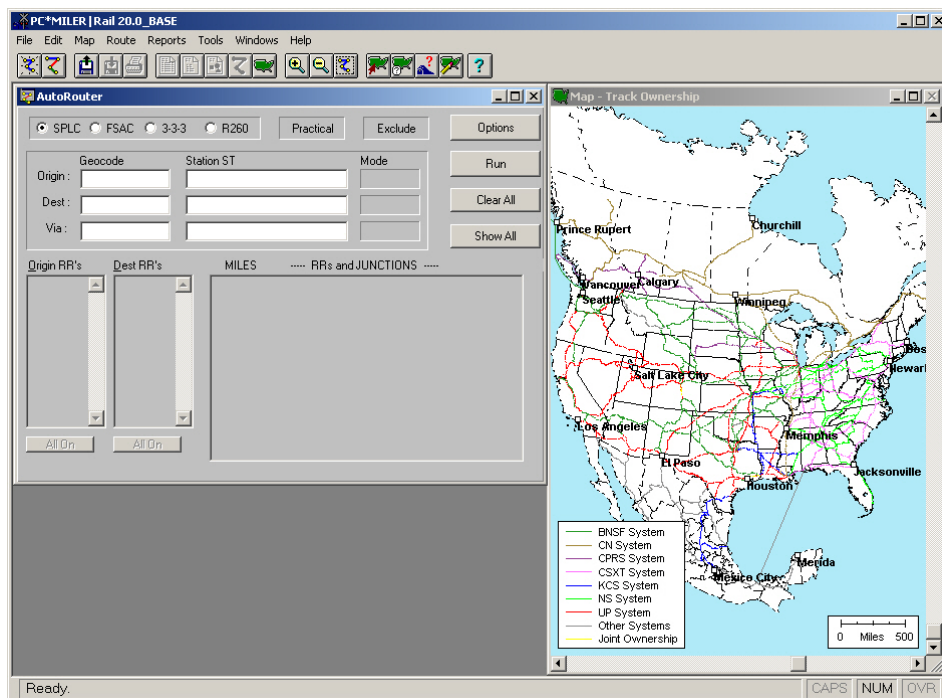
PC*MILER | Rail 20.0_BASE

File Edit Map Route Reports Tools Windows Help

AutoRouter

SPLC FSAC 3-3-3 R260 Practical Exclude Options

Geocode Station ST Mode

Origin :

Dest :

Via :

Run

Clear All

Show All

Origin RR's Dest RR's MILES ---- RRs and JUNCTIONS ----

All On All On

Map - Track Ownership

Churchill

Prince Rupert

Vancouver

Calgary

Seattle

Winnipeg

Bos

Newark

Salt Lake City

Los Angeles

Memphis

El Paso

Jacksonville

Houston

Mexico City

Merida

BNSF System
CN System
CPRS System
CSXT System
KCS System
NS System
UP System
Other Systems
Joint Ownership

0 Miles 500

Ready. CAPS NUM OVR